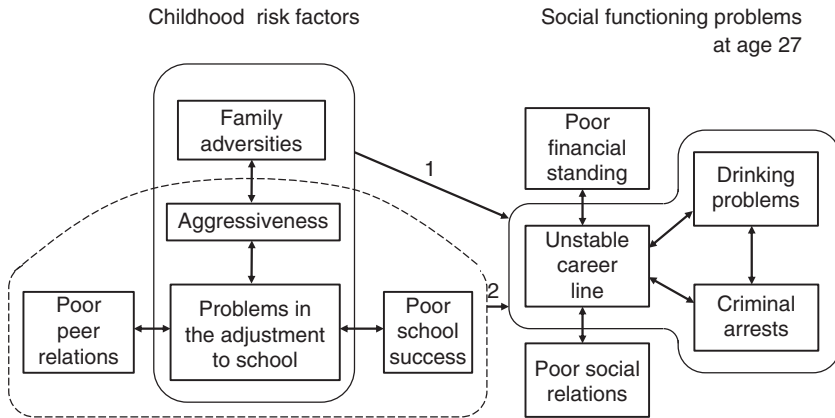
Childhood risk factors

Social functioning problems at age 27

Family adversities

Aggressiveness

Problems in the adjustment to school

Poor peer relations

Poor school success

1

2

Poor financial standing

Unstable career line

Poor social relations

Drinking problems

Criminal arrests